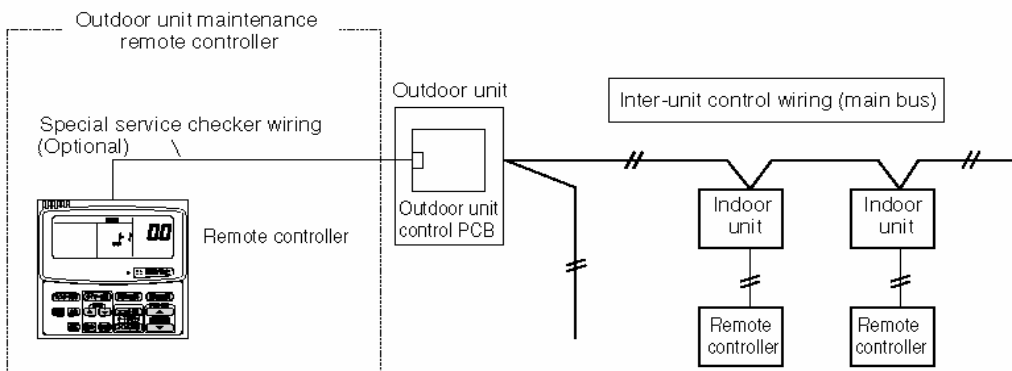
Outdoor unit maintenance remote controller

Special service checker wiring
(Optional)

Remote controller

Outdoor unit

Outdoor unit control PCB

Inter-unit control wiring (main bus)

Indoor unit

Indoor unit

Remote controller

Remote controller